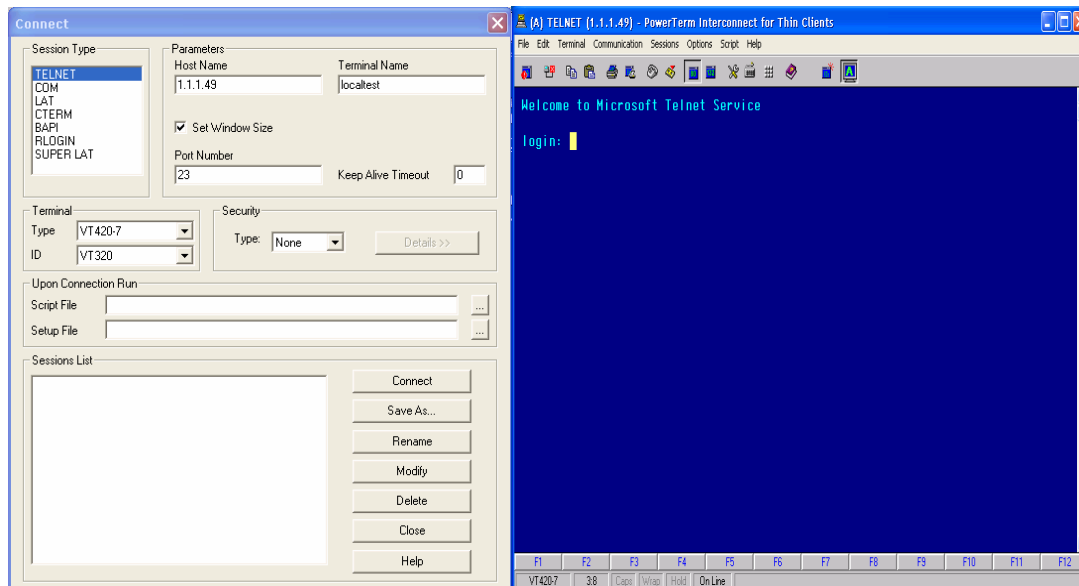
Connect

Session Type
TELNET
COM
LAT
CTERM
BAPI
RLOGIN
SUPER LAT

Parameters
Host Name
1.1.1.49
Terminal Name
localtest
Set Window Size
Port Number
23
Keep Alive Timeout
0

Terminal
Type VT420-7
ID VT320

Security
Type: None
Details >>

Upon Connection Run
Script File ...
Setup File ...

Sessions List
Connect
Save As...
Rename
Modify
Delete
Close
Help

(A) TELNET (1.1.1.49) - PowerTerm Interconnect for Thin Clients
File Edit Terminal Communication Sessions Options Script Help

Welcome to Microsoft Telnet Service

login:

F1 F2 F3 F4 F5 F6 F7 F8 F9 F10 F11 F12
VT420-7 3:8 Caps Wrap Hold On Line